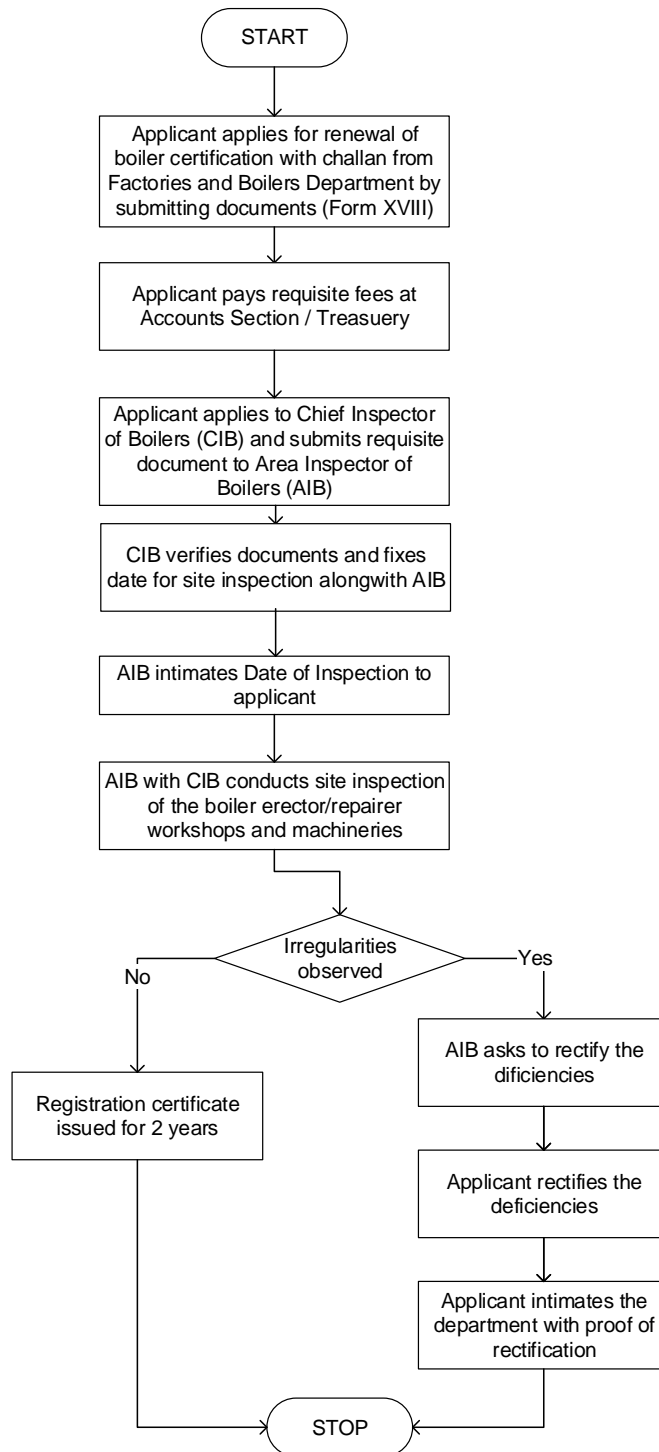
START

Applicant applies for renewal of boiler certification with challan from Factories and Boilers Department by submitting documents (Form XVIII)

Applicant pays requisite fees at Accounts Section / Treasuery

Applicant applies to Chief Inspector of Boilers (CIB) and submits requisite document to Area Inspector of Boilers (AIB)

CIB verifies documents and fixes date for site inspection alongwith AIB

AIB intimates Date of Inspection to applicant

AIB with CIB conducts site inspection of the boiler erector/repairer workshops and machineries

Irregularities observed

No

Yes

Registration certificate issued for 2 years

AIB asks to rectify the dificiencies

Applicant rectifies the deficiencies

Applicant intimates the department with proof of rectification

STOP